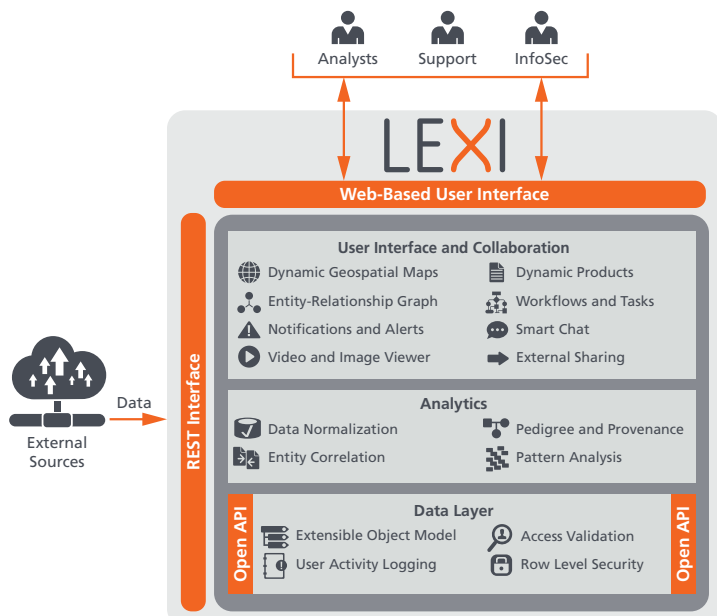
Analysts
Support
InfoSec

LEXI

Web-Based User Interface

REST Interface

User Interface and Collaboration
Dynamic Geospatial Maps
Dynamic Products
Entity-Relationship Graph
Workflows and Tasks
Notifications and Alerts
Smart Chat
Video and Image Viewer
External Sharing

Analytics
Data Normalization
Pedigree and Provenance
Entity Correlation
Pattern Analysis

Data Layer
Open API
Extensible Object Model
Access Validation
User Activity Logging
Row Level Security
Open API

Data

External Sources